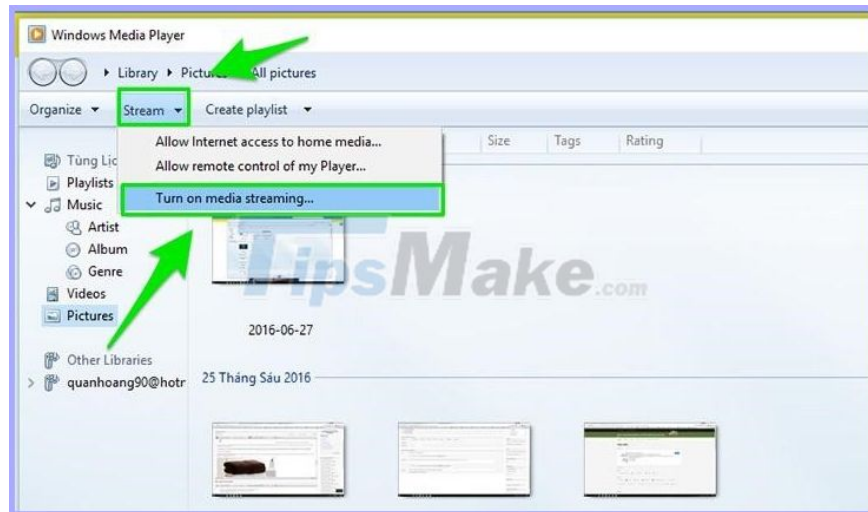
Windows Media Player

Library ▸ Pictures ▸ All pictures

Organize ▾ Stream ▾ Create playlist ▾

Allow Internet access to home media...
Allow remote control of my Player...
Turn on media streaming...

Size Tags Rating

Tùng Li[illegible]
Playlists
Music
Artist
Album
Genre
Videos
Pictures

Other Libraries
quanhoang90@hotr

2016-06-27

25 Tháng Sáu 2016

TipsMake.com